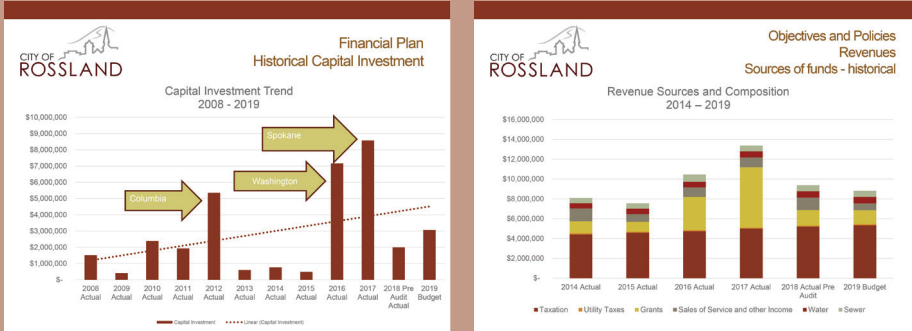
CITY OF ROSSLAND

Financial Plan
Historical Capital Investment

Capital Investment Trend
2008 - 2019

$10,000,000
$9,000,000
$8,000,000
$7,000,000
$6,000,000
$5,000,000
$4,000,000
$3,000,000
$2,000,000
$1,000,000
$-

Spokane
Washington
Columbia

2008 Actual
2009 Actual
2010 Actual
2011 Actual
2012 Actual
2013 Actual
2014 Actual
2015 Actual
2016 Actual
2017 Actual
2018 Pre Audit Actual
2019 Budget

Capital Investment
Linear (Capital Investment)

CITY OF ROSSLAND

Objectives and Policies
Revenues
Sources of funds - historical

Revenue Sources and Composition
2014 – 2019

$16,000,000
$14,000,000
$12,000,000
$10,000,000
$8,000,000
$6,000,000
$4,000,000
$2,000,000
$-

2014 Actual
2015 Actual
2016 Actual
2017 Actual
2018 Actual Pre Audit
2019 Budget

Taxation
Utility Taxes
Grants
Sales of Service and other Income
Water
Sewer